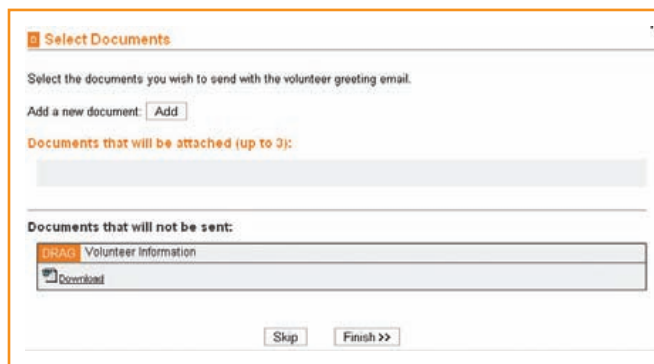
Select Documents

Select the documents you wish to send with the volunteer greeting email.

Add a new document: Add

Documents that will be attached (up to 3):

Documents that will not be sent:

DRAG Volunteer Information

Download

Skip Finish >>